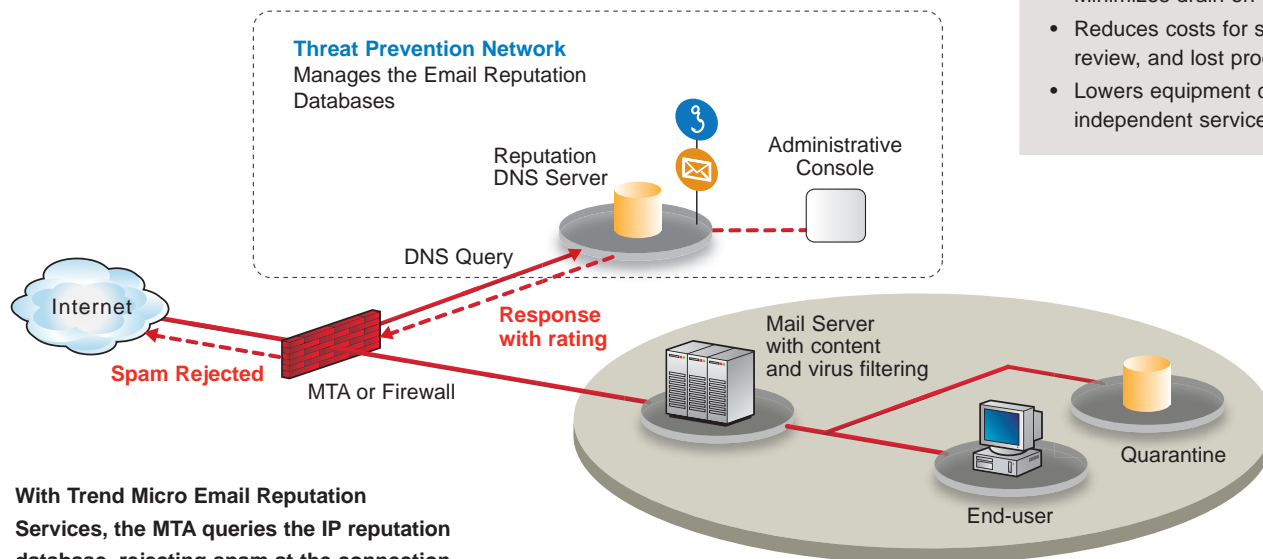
Minimizes drain on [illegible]

• Reduces costs for s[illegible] review, and lost pro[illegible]

• Lowers equipment c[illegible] independent service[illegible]

Threat Prevention Network
Manages the Email Reputation Databases

Reputation DNS Server

Administrative Console

DNS Query

Internet

Response with rating

Spam Rejected

MTA or Firewall

Mail Server with content and virus filtering

Quarantine

End-user

With Trend Micro Email Reputation Services, the MTA queries the IP reputation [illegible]